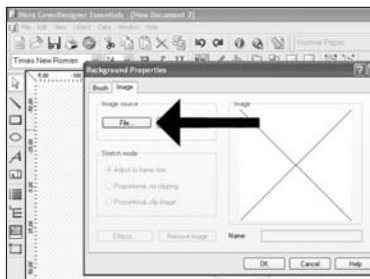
Nero CoverDesigner Essentials - [New Document 2]
File Edit View Object Data Window Help
Normal Paper
Times New Roman
Background Properties
Brush Image
Image source
File...
Image
Stretch mode
Adjust to frame size
Proportional, no clipping
Proportional, clip image
Effects...
Remove Image
Name
OK
Cancel
Help